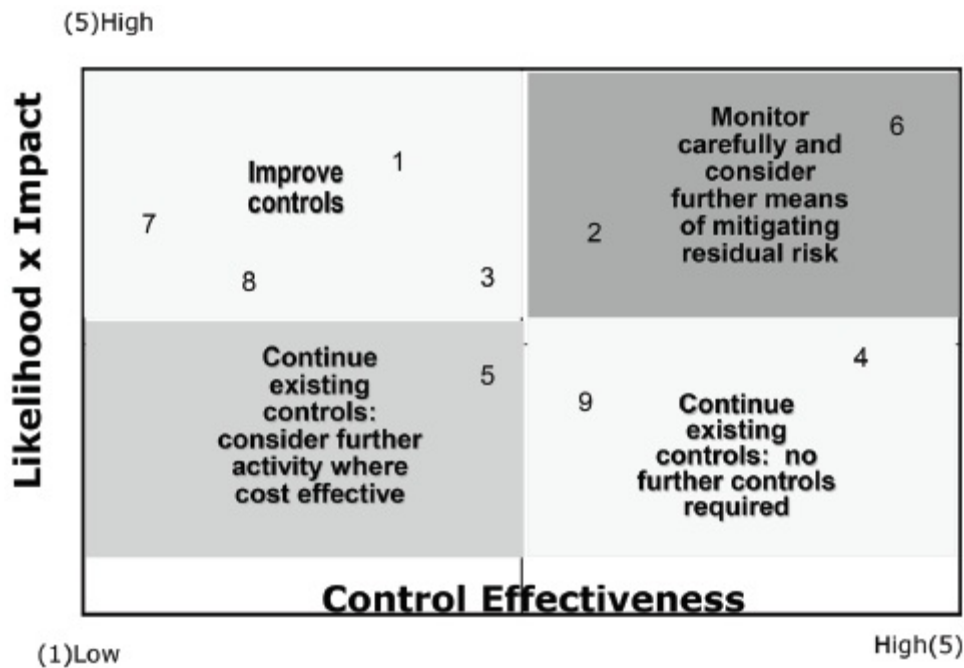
(5)High

Likelihood x Impact

Improve controls

1

7

8

3

Monitor carefully and consider further means of mitigating residual risk

6

2

Continue existing controls: consider further activity where cost effective

5

4

9

Continue existing controls: no further controls required

Control Effectiveness

(1)Low

High(5)